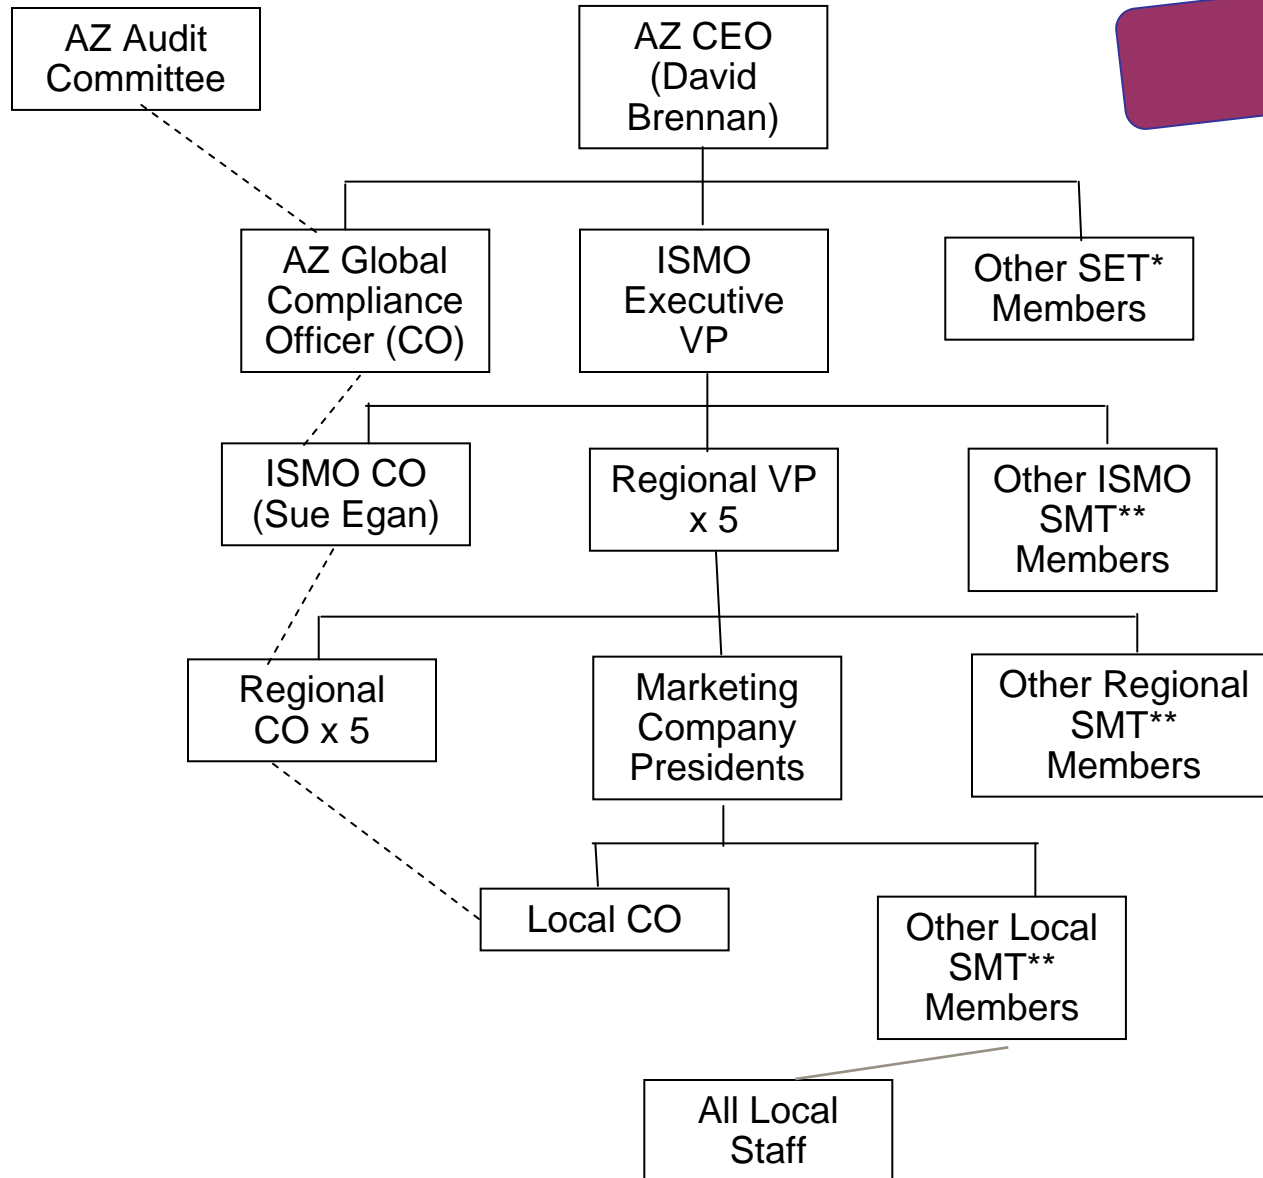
AZ Audit Committee

AZ CEO (David Brennan)

AZ Global Compliance Officer (CO)

ISMO Executive VP

Other SET* Members

ISMO CO (Sue Egan)

Regional VP x 5

Other ISMO SMT** Members

Regional CO x 5

Marketing Company Presidents

Other Regional SMT** Members

Local CO

Other Local SMT** Members

All Local Staff